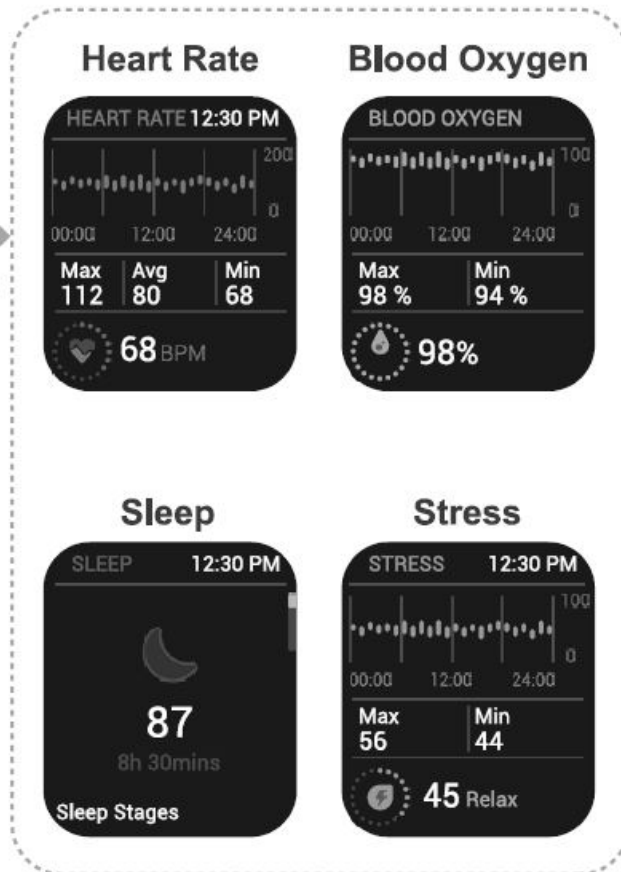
Heart Rate

HEART RATE 12:30 PM

200

0

00:00 12:00 24:00

| Max | Avg | Min |
|---|---|---|
| 112 | 80 | 68 |

68 BPM

Blood Oxygen

BLOOD OXYGEN

100

0

00:00 12:00 24:00

| Max | Min |
|---|---|
| 98 % | 94 % |

98%

Sleep

SLEEP 12:30 PM

87

8h 30mins

Sleep Stages

Stress

STRESS 12:30 PM

100

0

00:00 12:00 24:00

| Max | Min |
|---|---|
| 56 | 44 |

45 Relax